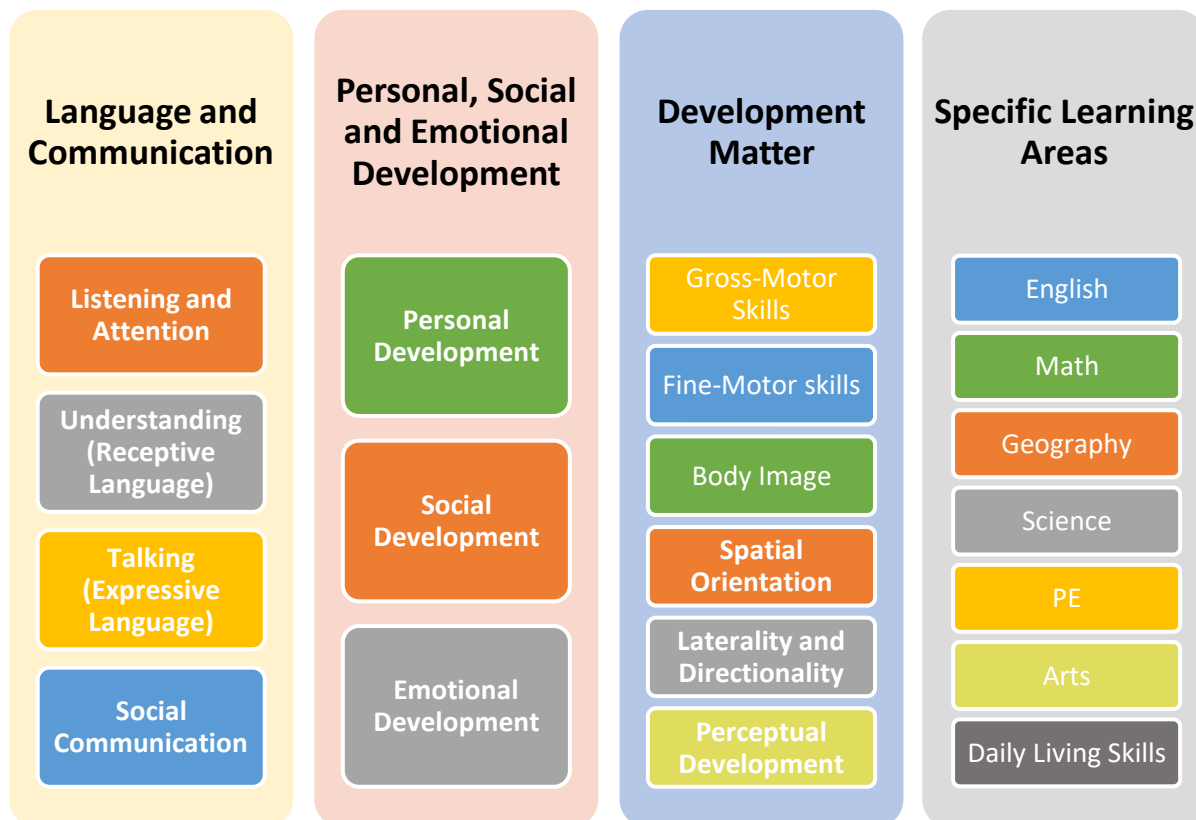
Language and Communication

Listening and Attention

Understanding (Receptive Language)

Talking (Expressive Language)

Social Communication

Personal, Social and Emotional Development

Personal Development

Social Development

Emotional Development

Development Matter

Gross-Motor Skills

Fine-Motor skills

Body Image

Spatial Orientation

Laterality and Directionality

Perceptual Development

Specific Learning Areas

English

Math

Geography

Science

PE

Arts

Daily Living Skills